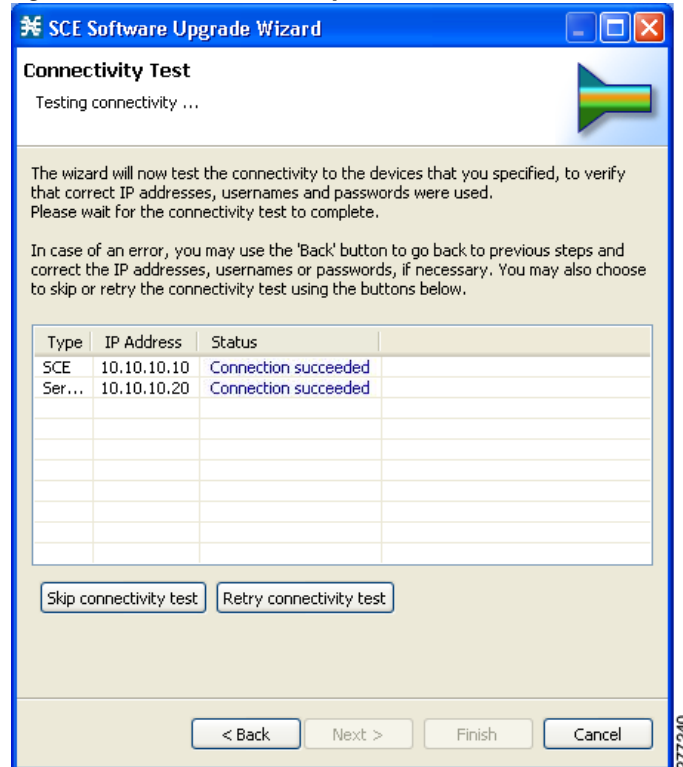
SCE Software Upgrade Wizard

Connectivity Test

Testing connectivity ...

The wizard will now test the connectivity to the devices that you specified, to verify that correct IP addresses, usernames and passwords were used.
Please wait for the connectivity test to complete.

In case of an error, you may use the 'Back' button to go back to previous steps and correct the IP addresses, usernames or passwords, if necessary. You may also choose to skip or retry the connectivity test using the buttons below.

| Type | IP Address | Status |
|---|---|---|
| SCE | 10.10.10.10 | Connection succeeded |
| Ser... | 10.10.10.20 | Connection succeeded |

Skip connectivity test

Retry connectivity test

< Back

Next >

Finish

Cancel

277240